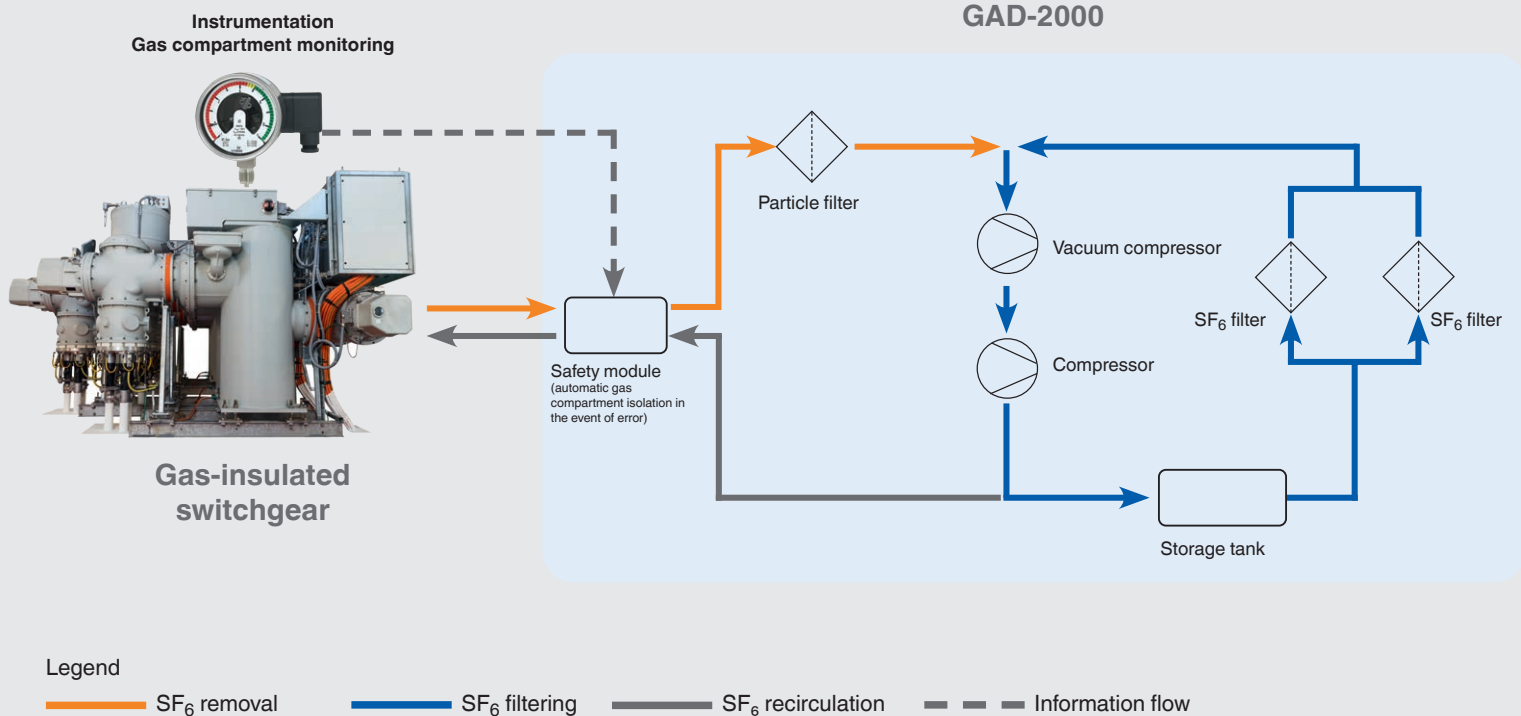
Instrumentation
Gas compartment monitoring

GAD-2000

Particle filter

Vacuum compressor

$SF_6$ filter

$SF_6$ filter

Compressor

Safety module
(automatic gas compartment isolation in the event of error)

Gas-insulated switchgear

Storage tank

Legend

$SF_6$ removal

$SF_6$ filtering

$SF_6$ recirculation

Information flow